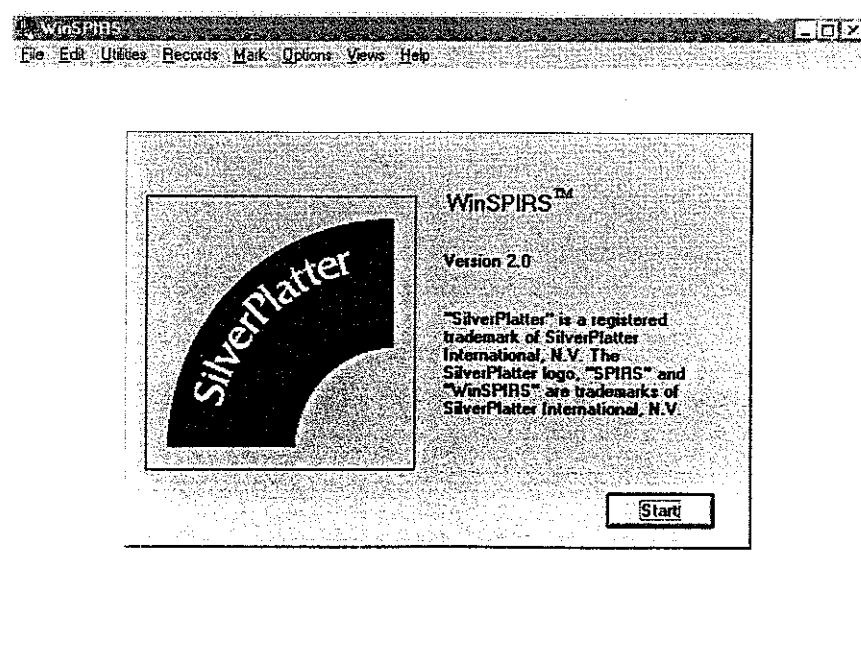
WinSPIRS

File Edit Utilities Records Mark Options Views Help

SilverPlatter

WinSPIRS™

Version 2.0

"SilverPlatter" is a registered trademark of SilverPlatter International, N.V. The SilverPlatter logo, "SPIRS" and "WinSPIRS" are trademarks of SilverPlatter International, N.V.

Start